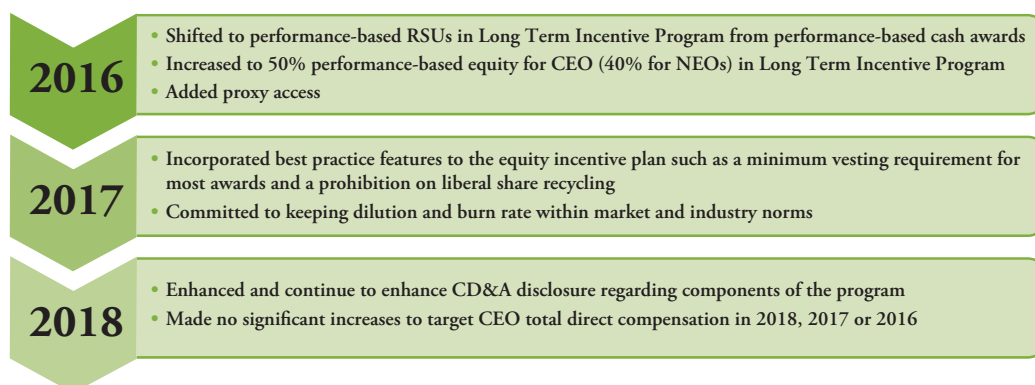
2016

• Shifted to performance-based RSUs in Long Term Incentive Program from performance-based cash awards
• Increased to 50% performance-based equity for CEO (40% for NEOs) in Long Term Incentive Program
• Added proxy access

2017

• Incorporated best practice features to the equity incentive plan such as a minimum vesting requirement for most awards and a prohibition on liberal share recycling
• Committed to keeping dilution and burn rate within market and industry norms

2018

• Enhanced and continue to enhance CD&A disclosure regarding components of the program
• Made no significant increases to target CEO total direct compensation in 2018, 2017 or 2016